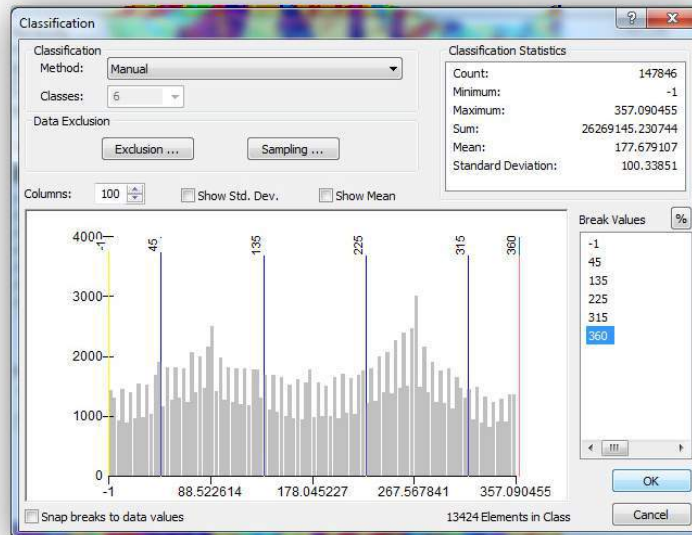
Classification

Classification
Method: Manual
Classes: 6

Data Exclusion
Exclusion ...
Sampling ...

Classification Statistics

| | |
|---|---|
| Count: | 147846 |
| Minimum: | -1 |
| Maximum: | 357.090455 |
| Sum: | 26269145.230744 |
| Mean: | 177.679107 |
| Standard Deviation: | 100.33851 |

Columns: 100
Show Std. Dev.
Show Mean

Break Values %
-1
45
135
225
315
360

4000
3000
2000
1000
0
-1
45
135
225
315
360
-1
88.522614
178.045227
267.567841
357.090455

OK
Cancel

Snap breaks to data values
13424 Elements in Class